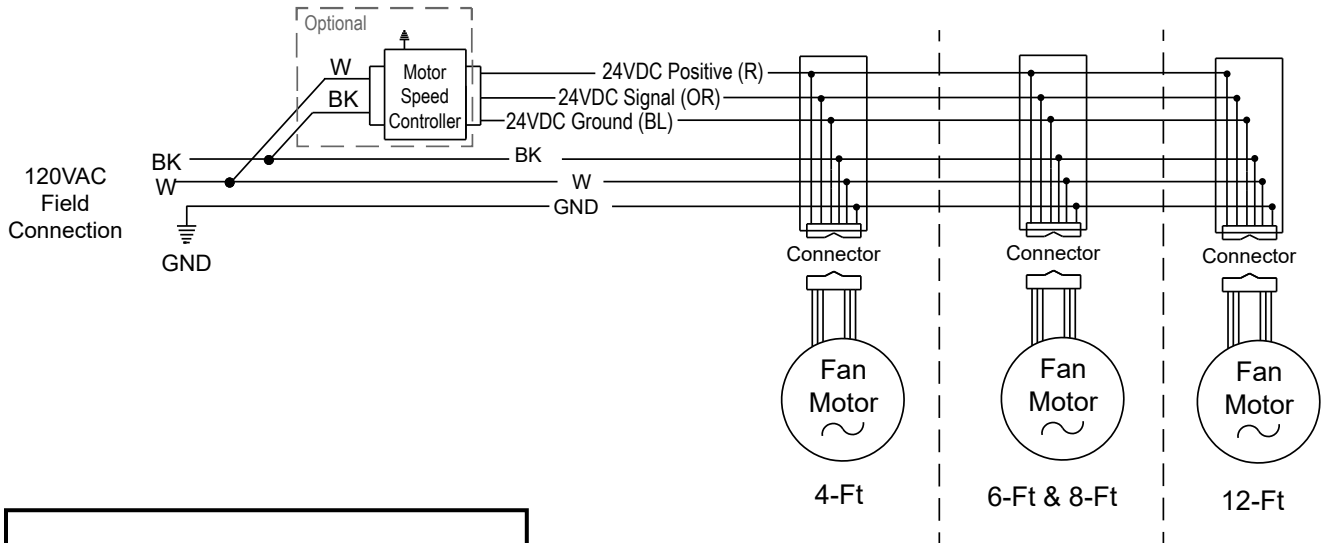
Optional

W

BK

Motor Speed Controller

24VDC Positive (R)

24VDC Signal (OR)

24VDC Ground (BL)

BK

W

120VAC Field Connection

BK

W

GND

GND

Connector

Connector

Connector

Fan Motor

Fan Motor

Fan Motor

4-Ft

6-Ft & 8-Ft

12-Ft